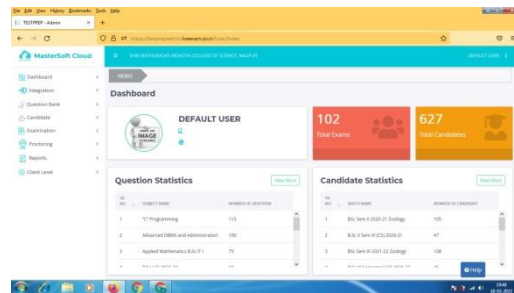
File Edit View History Bookmarks Tools Help
TESTPREP - Admin ×
+
https://testprepadmin.liveexam.co.in/User/Index

MasterSoft Cloud
Dashboard
Integration
Question Bank
Candidate
Examination
Proctoring
Reports
Client Level

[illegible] COLLEGE OF SCIENCE, NAGPUR
DEFAULT USER

NEWS

Dashboard

DEFAULT USER

102
Total Exams

627
Total Candidates

Question Statistics
View More

| SR. NO. | SUBJECT NAME | NUMBER OF QUESTION |
|---|---|---|
| 1 | "C" Programming | 115 |
| 2 | Advanced DBMS and Administration | 100 |
| 3 | Applied Mathematics B.Sc IT I | 75 |
| 4 | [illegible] | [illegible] |

Candidate Statistics
View More

| SR. NO. | BATCH NAME | NUMBER OF CANDIDATE |
|---|---|---|
| 1 | BSc Sem II 2020-21 Zoology | 105 |
| 2 | B.Sc V Sem III (CS) 2020-21 | 47 |
| 3 | BSc Sem III 2021-22 Zoology | 108 |
| 4 | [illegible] | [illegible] |

Help